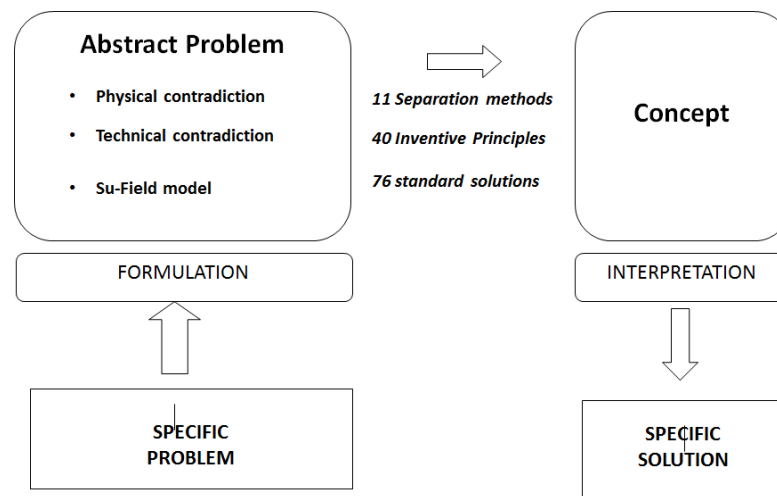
Abstract Problem

- Physical contradiction
- Technical contradiction
- Su-Field model

11 Separation methods

40 Inventive Principles

76 standard solutions

Concept

FORMULATION

INTERPRETATION

SPECIFIC PROBLEM

SPECIFIC SOLUTION